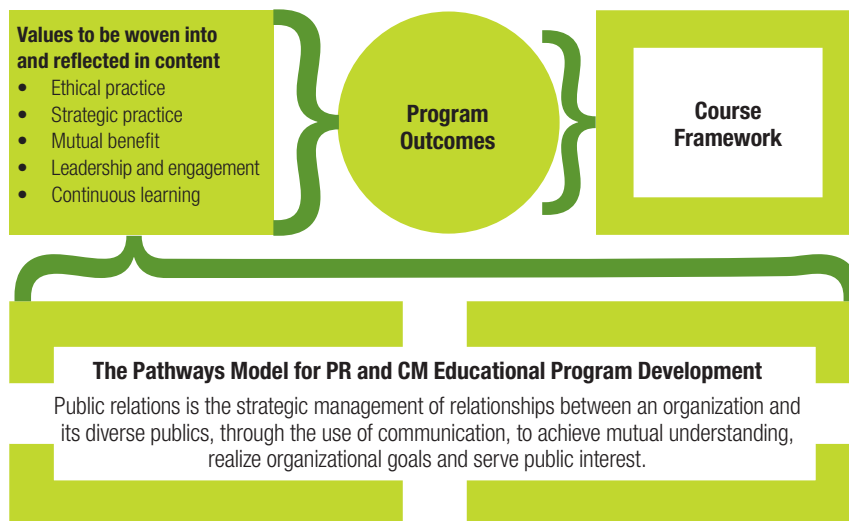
Values to be woven into and reflected in content
- Ethical practice
- Strategic practice
- Mutual benefit
- Leadership and engagement
- Continuous learning

Program Outcomes

Course Framework

The Pathways Model for PR and CM Educational Program Development

Public relations is the strategic management of relationships between an organization and its diverse publics, through the use of communication, to achieve mutual understanding, realize organizational goals and serve public interest.